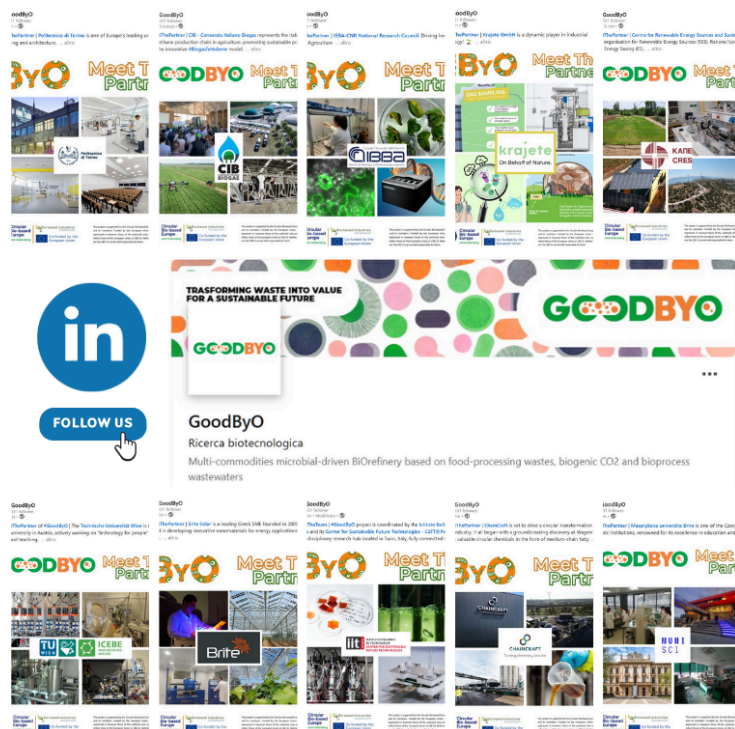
GoodByO
TheePartner | Politecnico di Torino is one of Europe's leading ... and architecture. ... altro

GoodByO
TheePartner | CIB - Consorzio Italiano Biogas represents the ... methane production chain in agriculture, promoting sustainable ... innovative #BiogasFattoBene model ... altro

GoodByO
TheePartner | IBBA-CNR National Research Council Driving ... Agriculture ... altro

GoodByO
TheePartner | Krajete GmbH is a dynamic player in industrial ...

GoodByO
TheePartner | Centre for Renewable Energy Sources and Saving ... organisation for Renewable Energy Sources (RES) Rational Use ... Energy Saving (ES) ... altro

GOODBYO Meet The Partner
Politecnico di Torino
CIB BIOGAS
IBBA
krajete On Behalf of Nature.
KANE CRES

TRANSFORMING WASTE INTO VALUE FOR A SUSTAINABLE FUTURE
GOODBYO
GOODBYO

FOLLOW US

GoodByO
Ricerca biotecnologica
Multi-commodities microbial-driven BiOrefinery based on food-processing wastes, biogenic CO2 and bioprocess wastewaters

GoodByO
TheePartner | #GoodByO | The Technische Universität Wien is ... university in Austria, actively working on 'technology for people' ... and teaching ... altro

GoodByO
TheePartner | Brite Solar is a leading Greek SME founded in 2009 ... in developing innovative nanomaterials for energy applications ... altro

GoodByO
The #GoodByO project is coordinated by the Istituto ... and its Center for Sustainable Future Technologies - CSFT ... disciplinary research hub located in Turin, Italy, fully committed ...

GoodByO
TheePartner | ChainCraft is set to drive a circular transformation ... It all began with a groundbreaking discovery at Wageningen ... sustainable circular chemicals in the form of medium-chain fatty ...

GoodByO
TheePartner | Masarykova univerzita Brno is one of the ... institutions, renowned for its excellence in education and ...

GOODBYO Meet The Partner
TU WIEN ICEBE
Brite
iit
CHAINCRAFT
MUNI SCI

Circular Bio-based Europe
Co-funded by the European Union